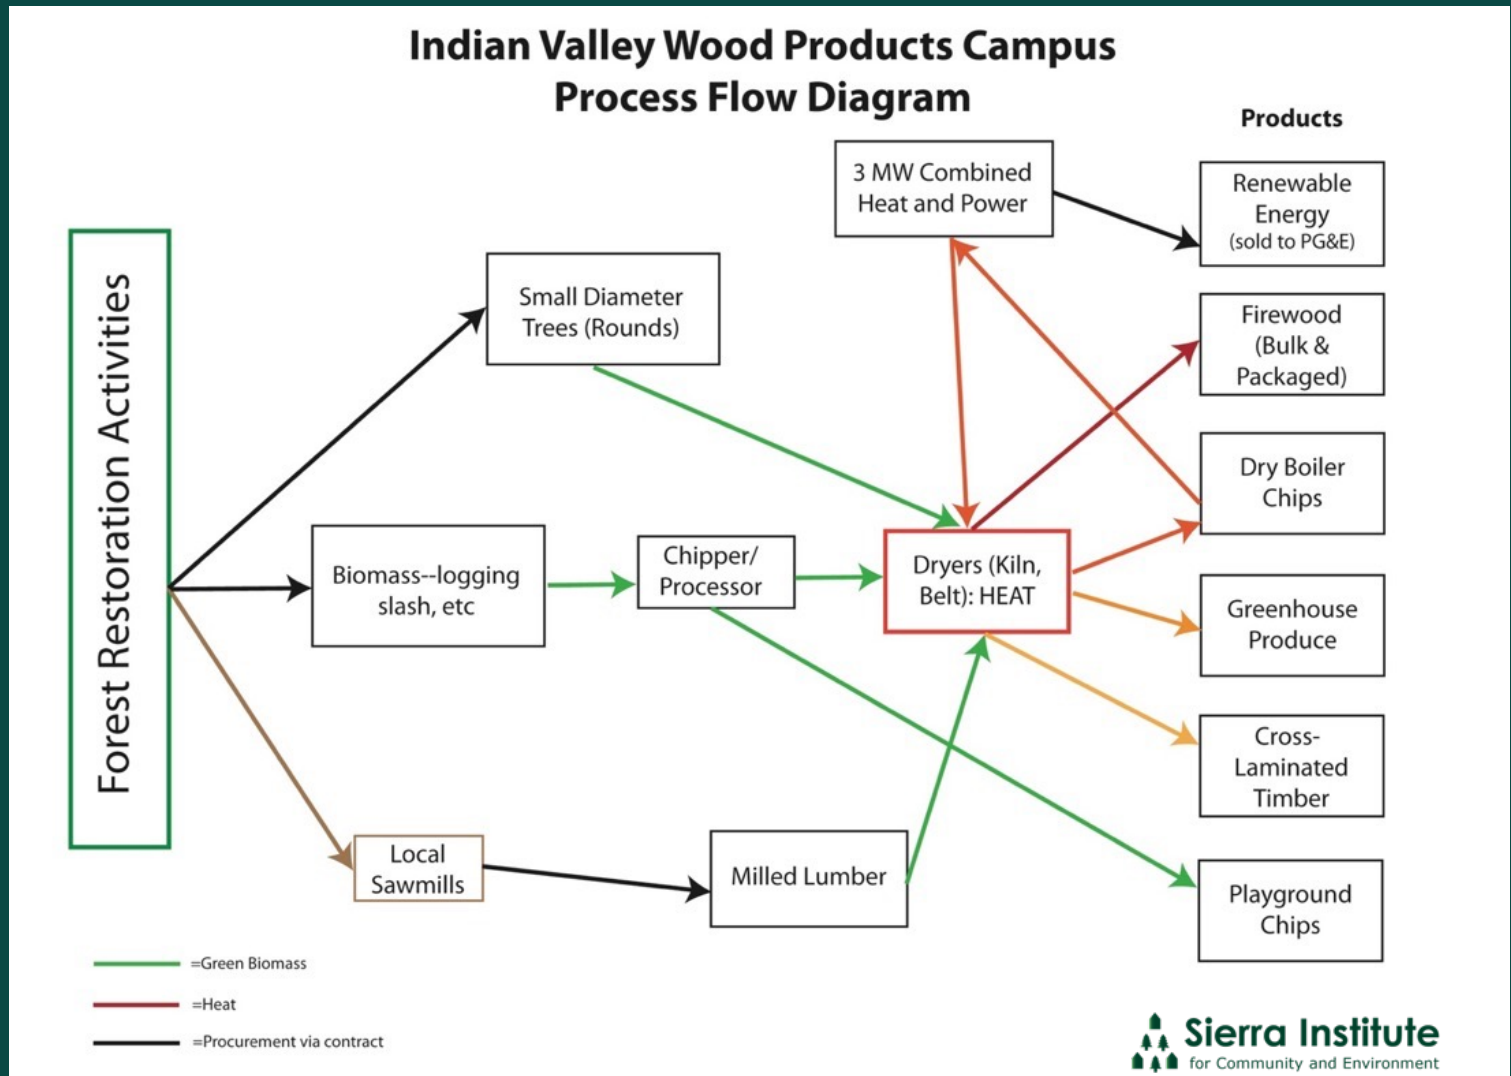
Indian Valley Wood Products Campus
Process Flow Diagram

Products

Forest Restoration Activities

Small Diameter Trees (Rounds)

Biomass--logging slash, etc

Chipper/ Processor

Local Sawmills

Milled Lumber

3 MW Combined Heat and Power

Dryers (Kiln, Belt): HEAT

Renewable Energy (sold to PG&E)

Firewood (Bulk & Packaged)

Dry Boiler Chips

Greenhouse Produce

Cross-Laminated Timber

Playground Chips

=Green Biomass

=Heat

=Procurement via contract

Sierra Institute
for Community and Environment